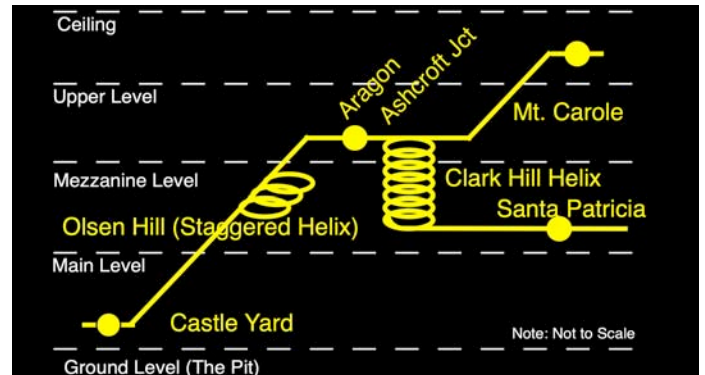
Ceiling

Upper Level

Aragon

Ashcroft Jct

Mt. Carole

Mezzanine Level

Clark Hill Helix

Olsen Hill (Staggered Helix)

Santa Patricia

Main Level

Castle Yard

Note: Not to Scale

Ground Level (The Pit)